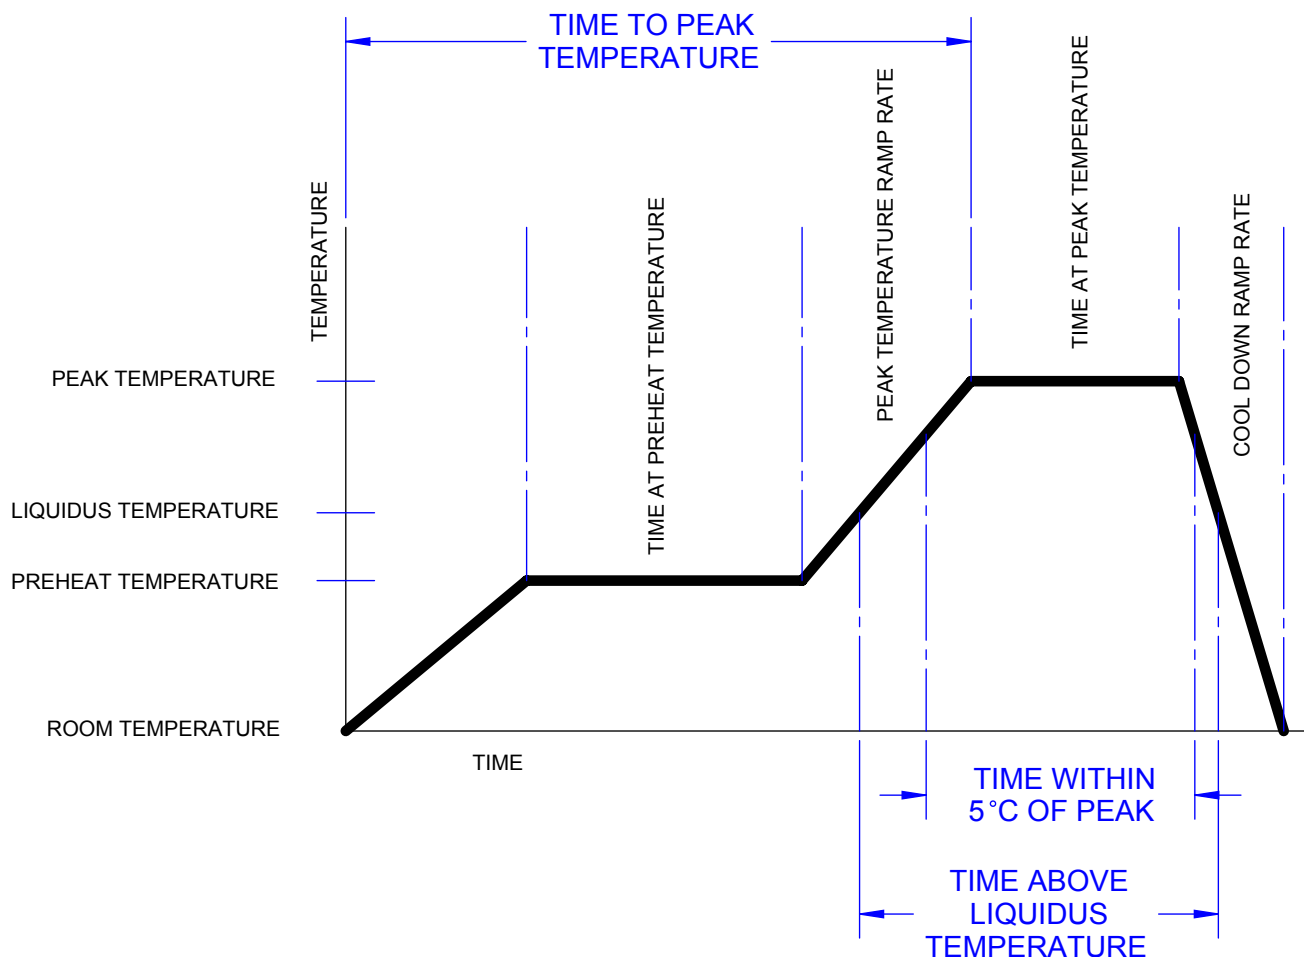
TIME TO PEAK TEMPERATURE

TEMPERATURE

TIME AT PREHEAT TEMPERATURE

PEAK TEMPERATURE RAMP RATE

TIME AT PEAK TEMPERATURE

COOL DOWN RAMP RATE

PEAK TEMPERATURE

LIQUIDUS TEMPERATURE

PREHEAT TEMPERATURE

ROOM TEMPERATURE

TIME

TIME WITHIN 5°C OF PEAK

TIME ABOVE LIQUIDUS TEMPERATURE